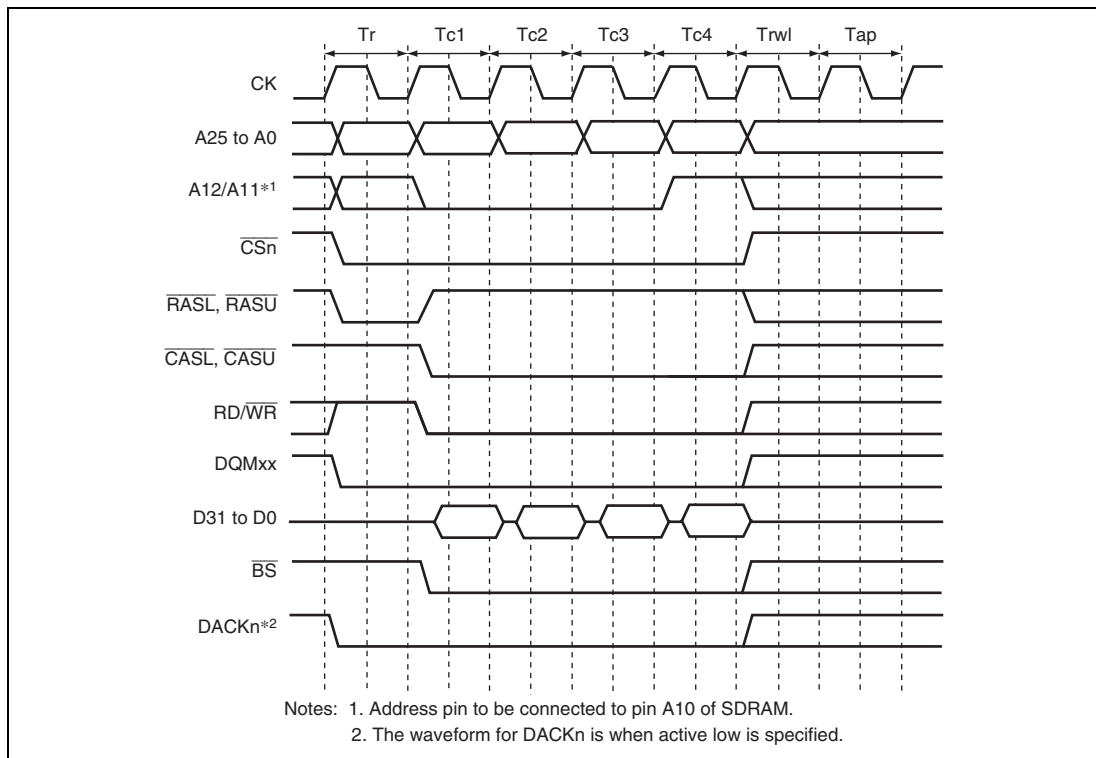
Tr Tc1 Tc2 Tc3 Tc4 Trwl Tap

CK

A25 to A0

A12/A11*1

$\overline{CSn}$

$\overline{RASL}$, $\overline{RASU}$

$\overline{CASL}$, $\overline{CASU}$

RD/$\overline{WR}$

DQMxx

D31 to D0

$\overline{BS}$

DACKn*2

Notes: 1. Address pin to be connected to pin A10 of SDRAM.
2. The waveform for DACKn is when active low is specified.